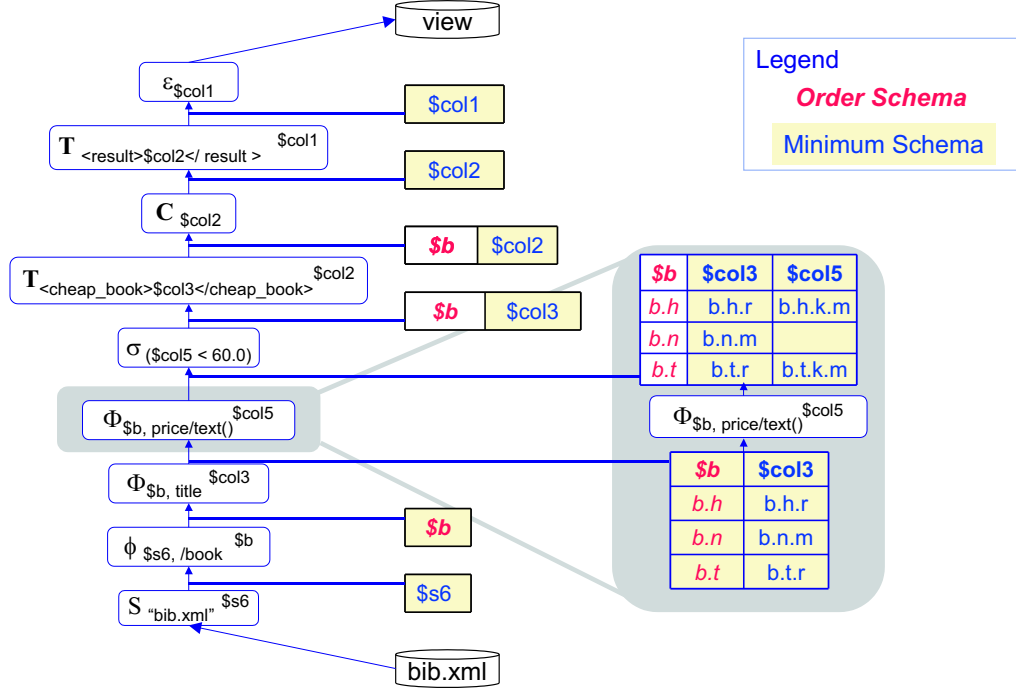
view

Legend
Order Schema
Minimum Schema

$\varepsilon_{\$col1}$

$col1

$T_{<result>\$col2</result>}^{\$col1}$

$col2

$C_{\$col2}$

| $b | $col2 |
|---|---|

$T_{<cheap\_book>\$col3</cheap\_book>}^{\$col2}$

| $b | $col3 |
|---|---|

$\sigma_{(\$col5 < 60.0)}$

$\Phi_{\$b, price/text()}^{\$col5}$

$\Phi_{\$b, title}^{\$col3}$

$b

$\phi_{\$s6, /book}^{\$b}$

$s6

$S_{\text{“bib.xml”}}^{\$s6}$

bib.xml

| $b | $col3 | $col5 |
|---|---|---|
| b.h | b.h.r | b.h.k.m |
| b.n | b.n.m | |
| b.t | b.t.r | b.t.k.m |

$\Phi_{\$b, price/text()}^{\$col5}$

| $b | $col3 |
|---|---|
| b.h | b.h.r |
| b.n | b.n.m |
| b.t | b.t.r |